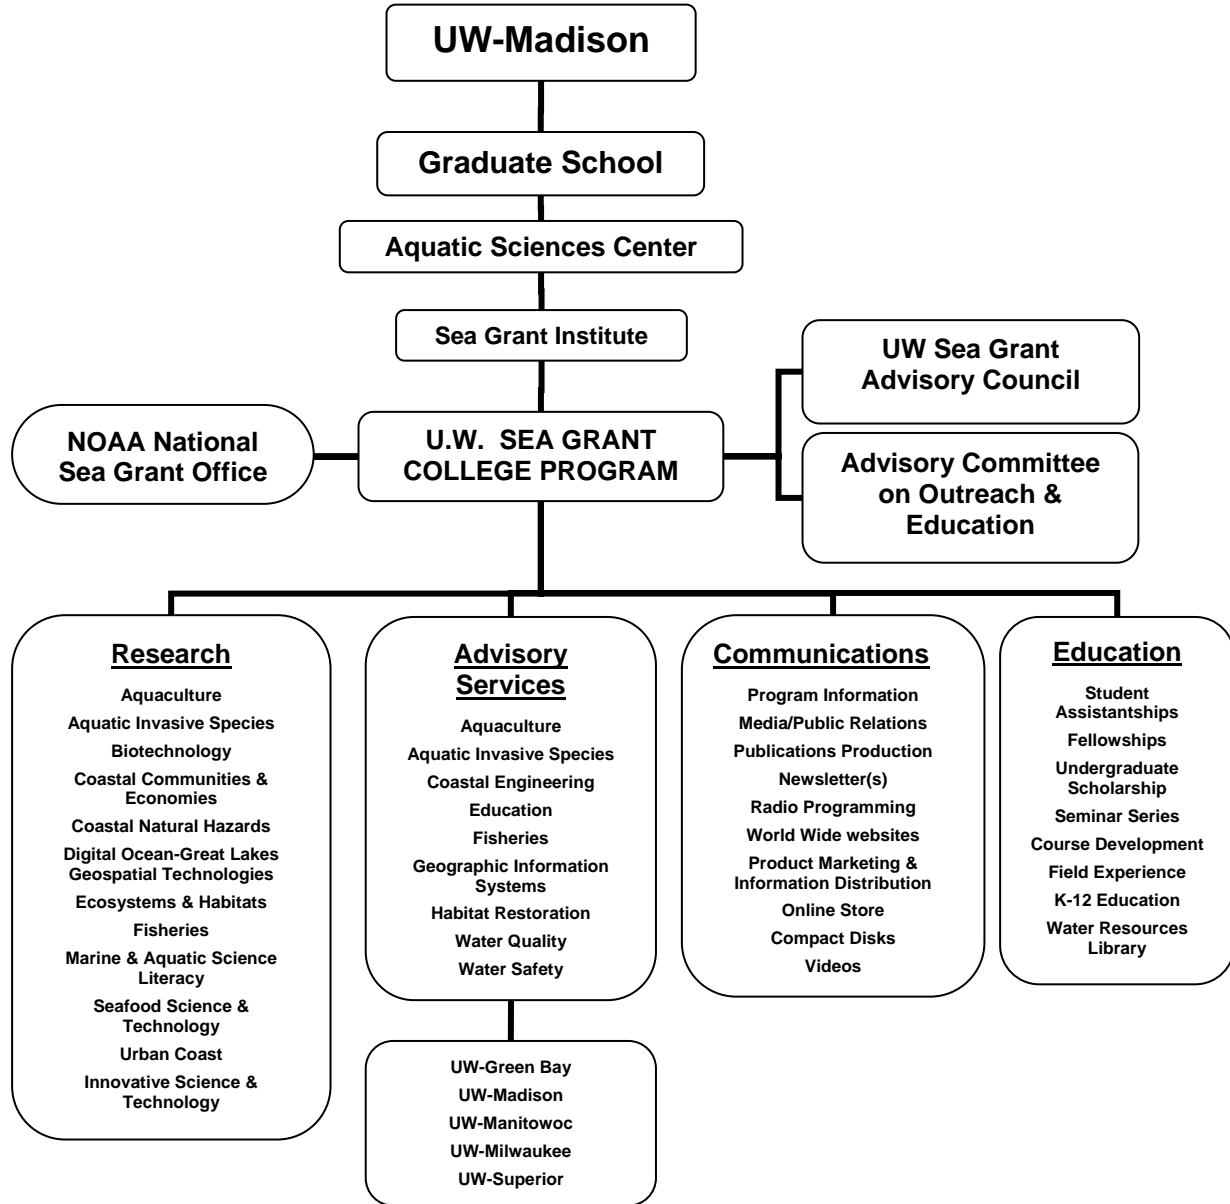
UW-Madison

Graduate School

Aquatic Sciences Center

Sea Grant Institute

UW Sea Grant Advisory Council

NOAA National Sea Grant Office

U.W. SEA GRANT COLLEGE PROGRAM

Advisory Committee on Outreach & Education

Research
Aquaculture
Aquatic Invasive Species
Biotechnology
Coastal Communities & Economies
Coastal Natural Hazards
Digital Ocean-Great Lakes Geospatial Technologies
Ecosystems & Habitats
Fisheries
Marine & Aquatic Science Literacy
Seafood Science & Technology
Urban Coast
Innovative Science & Technology

Advisory Services
Aquaculture
Aquatic Invasive Species
Coastal Engineering
Education
Fisheries
Geographic Information Systems
Habitat Restoration
Water Quality
Water Safety

UW-Green Bay
UW-Madison
UW-Manitowoc
UW-Milwaukee
UW-Superior

Communications
Program Information
Media/Public Relations
Publications Production
Newsletter(s)
Radio Programming
World Wide websites
Product Marketing & Information Distribution
Online Store
Compact Disks
Videos

Education
Student Assistantships
Fellowships
Undergraduate Scholarship
Seminar Series
Course Development
Field Experience
K-12 Education
Water Resources Library